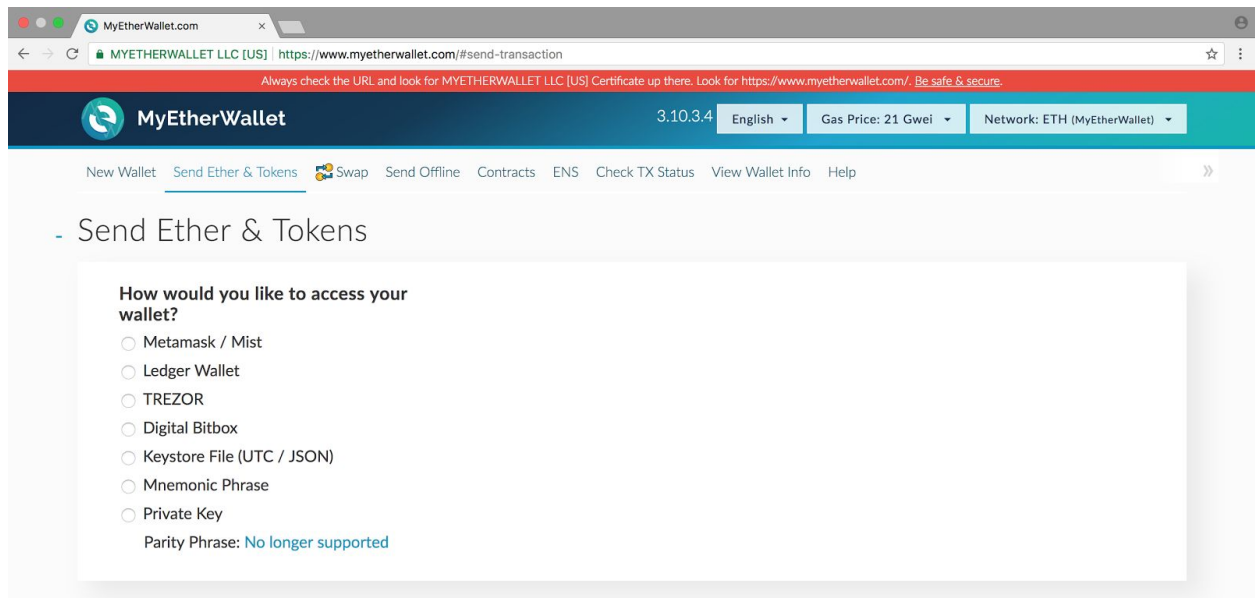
MyEtherWallet.com ×

MYETHERWALLET LLC [US] | https://www.myetherwallet.com/#send-transaction

Always check the URL and look for MYETHERWALLET LLC [US] Certificate up there. Look for https://www.myetherwallet.com/. Be safe & secure.

MyEtherWallet

3.10.3.4 English ▾ Gas Price: 21 Gwei ▾ Network: ETH (MyEtherWallet) ▾

New Wallet Send Ether & Tokens Swap Send Offline Contracts ENS Check TX Status View Wallet Info Help

Send Ether & Tokens

How would you like to access your wallet?

Metamask / Mist

Ledger Wallet

TREZOR

Digital Bitbox

Keystore File (UTC / JSON)

Mnemonic Phrase

Private Key

Parity Phrase: No longer supported